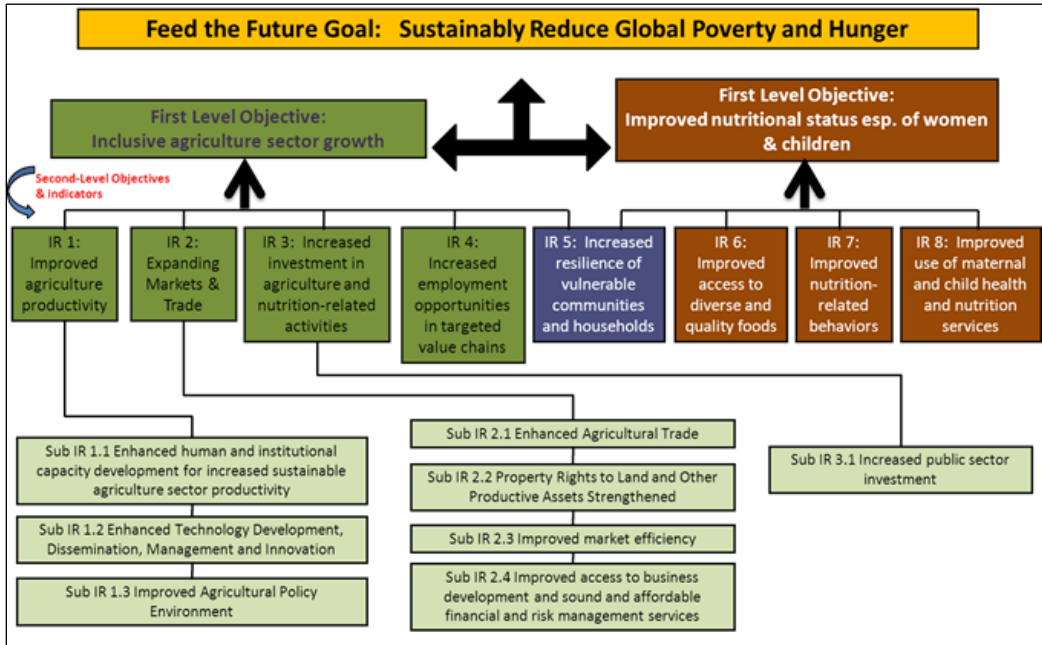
Feed the Future Goal: Sustainably Reduce Global Poverty and Hunger

First Level Objective: Inclusive agriculture sector growth

First Level Objective: Improved nutritional status esp. of women & children

Second-Level Objectives & indicators

IR 1: Improved agriculture productivity

IR 2: Expanding Markets & Trade

IR 3: Increased investment in agriculture and nutrition-related activities

IR 4: Increased employment opportunities in targeted value chains

IR 5: Increased resilience of vulnerable communities and households

IR 6: Improved access to diverse and quality foods

IR 7: Improved nutrition-related behaviors

IR 8: Improved use of maternal and child health and nutrition services

Sub IR 1.1 Enhanced human and institutional capacity development for increased sustainable agriculture sector productivity

Sub IR 1.2 Enhanced Technology Development, Dissemination, Management and Innovation

Sub IR 1.3 Improved Agricultural Policy Environment

Sub IR 2.1 Enhanced Agricultural Trade

Sub IR 2.2 Property Rights to Land and Other Productive Assets Strengthened

Sub IR 2.3 Improved market efficiency

Sub IR 2.4 Improved access to business development and sound and affordable financial and risk management services

Sub IR 3.1 Increased public sector investment